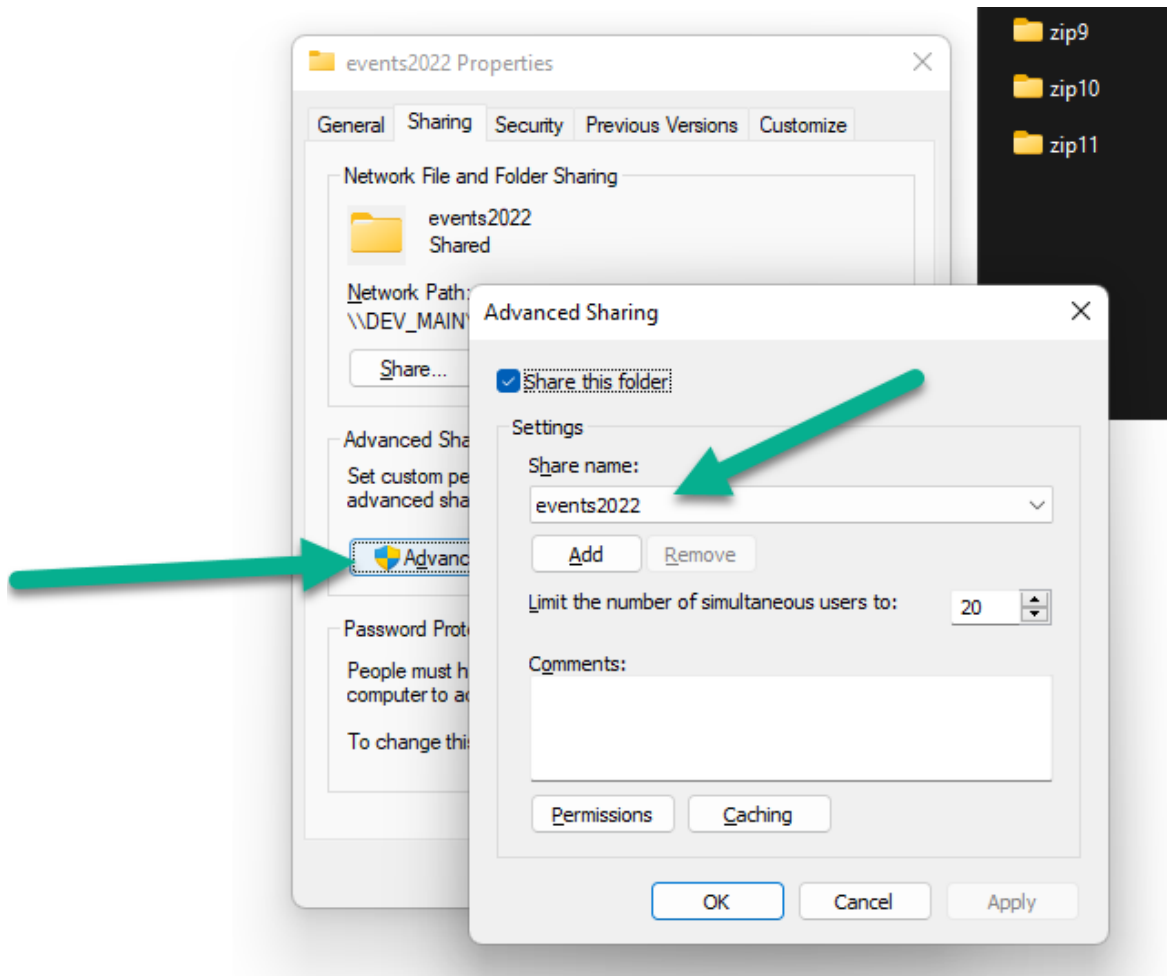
zip9
zip10
zip11

events2022 Properties

General | Sharing | Security | Previous Versions | Customize

Network File and Folder Sharing

events2022
Shared

Network Path:
\\DEV_MAIN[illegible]

Share...

Advanced Sha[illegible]

Set custom pe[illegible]
advanced sha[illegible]

Advanc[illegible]

Password Prot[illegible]

People must h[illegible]
computer to a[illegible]

To change thi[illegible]

Advanced Sharing

Share this folder

Settings

Share name:

events2022

Add | Remove

Limit the number of simultaneous users to: 20

Comments:

Permissions | Caching

OK | Cancel | Apply